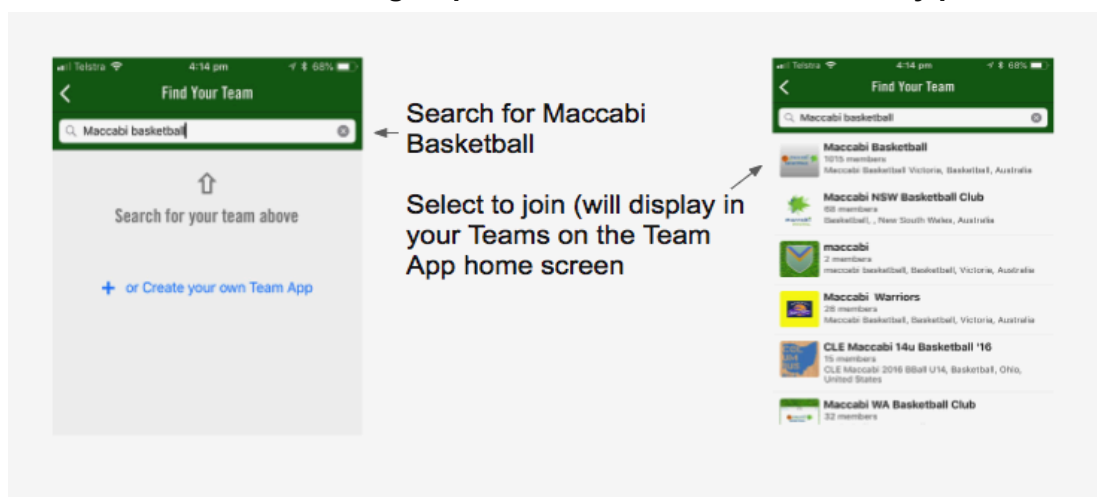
Telstra 4:14 pm 68%

Find Your Team

Maccabi basketball

Search for your team above

+ or Create your own Team App

Search for Maccabi Basketball

Select to join (will display in your Teams on the Team App home screen

Telstra 4:14 pm 68%

Find Your Team

Maccabi basketball

Maccabi Basketball
1015 members
Maccabi Basketball Victoria, Basketball, Australia

Maccabi NSW Basketball Club
68 members
Basketball, , New South Wales, Australia

maccabi
2 members
maccabi basketball, Basketball, Victoria, Australia

Maccabi Warriors
28 members
Maccabi Basketball, Basketball, Victoria, Australia

CLE Maccabi 14u Basketball '16
15 members
CLE Maccabi 2016 BBall U14, Basketball, Ohio, United States

Maccabi WA Basketball Club
32 members